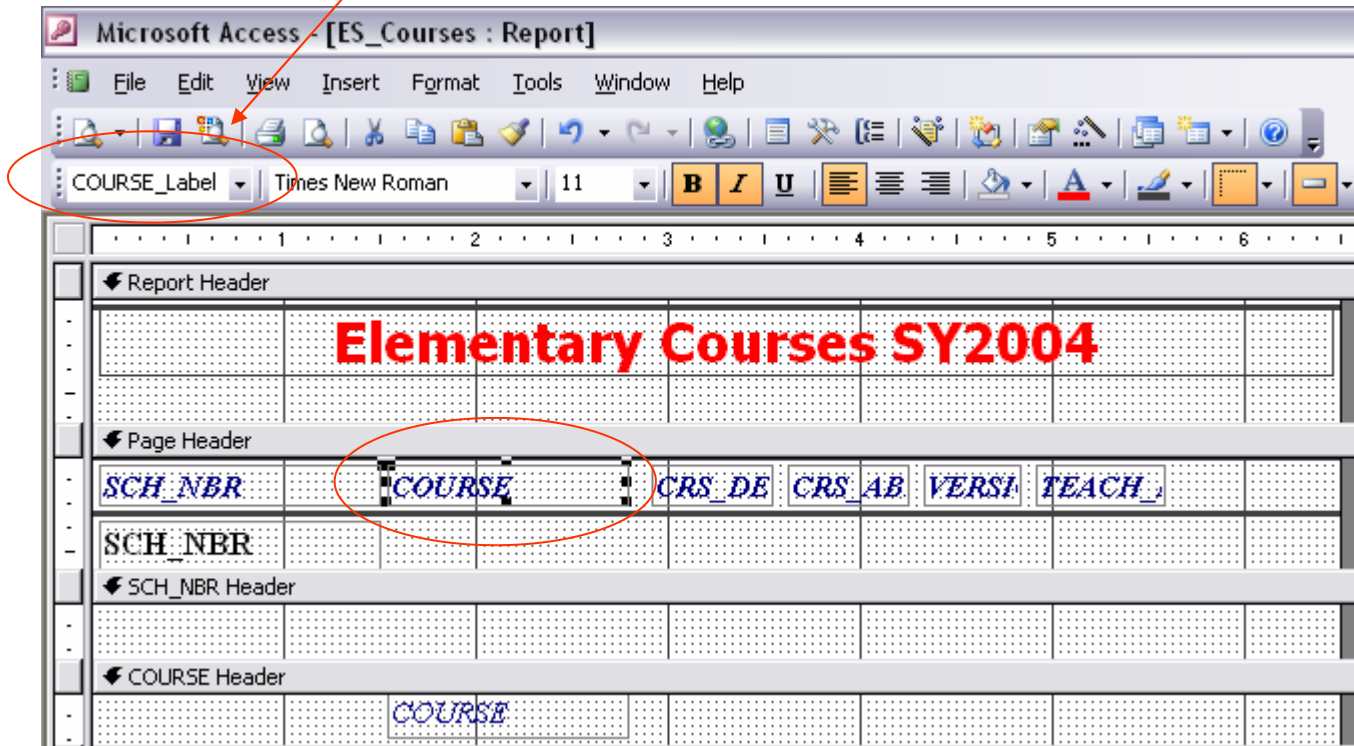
Microsoft Access - [ES_Courses : Report]

File Edit View Insert Format Tools Window Help

COURSE_Label Times New Roman 11 B I U

1 2 3 4 5 6

Report Header

Elementary Courses SY2004

Page Header

SCH_NBR COURSE CRS_DE CRS_AB VERSI TEACH_

SCH_NBR

SCH_NBR Header

COURSE Header

COURSE